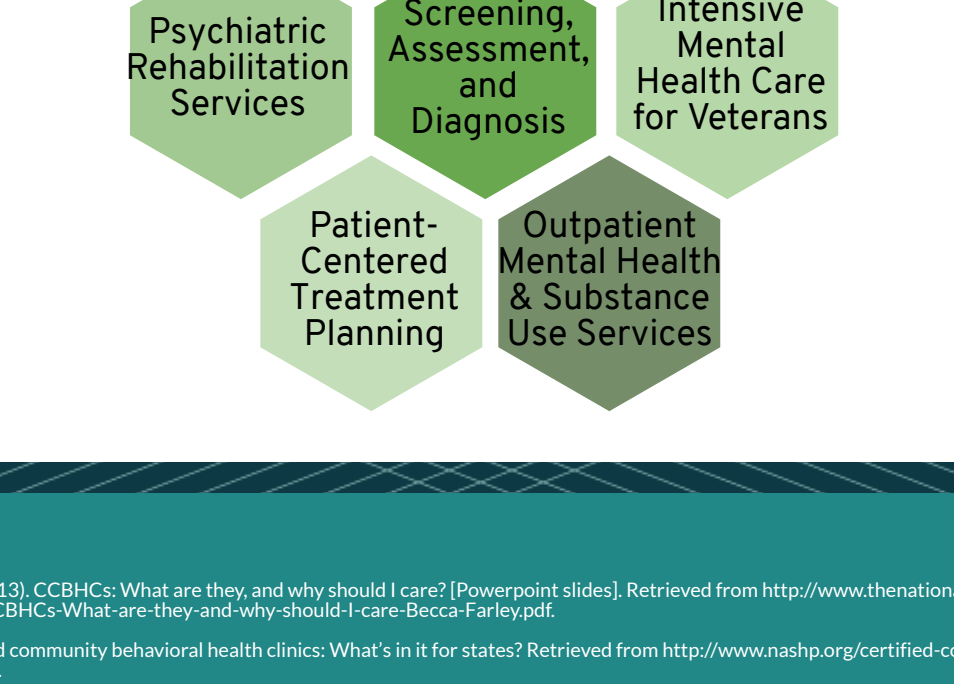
Psychiatric Rehabilitation Services

Screening, Assessment, and Diagnosis

Intensive Mental Health Care for Veterans

Patient-Centered Treatment Planning

Outpatient Mental Health & Substance Use Services

13). CCBHCs: What are they, and why should I care? [Powerpoint slides]. Retrieved from http://www.thenation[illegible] CBHCs-What-are-they-and-why-should-I-care-Becca-Farley.pdf.

d community behavioral health clinics: What's in it for states? Retrieved from http://www.nashp.org/certified-co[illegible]